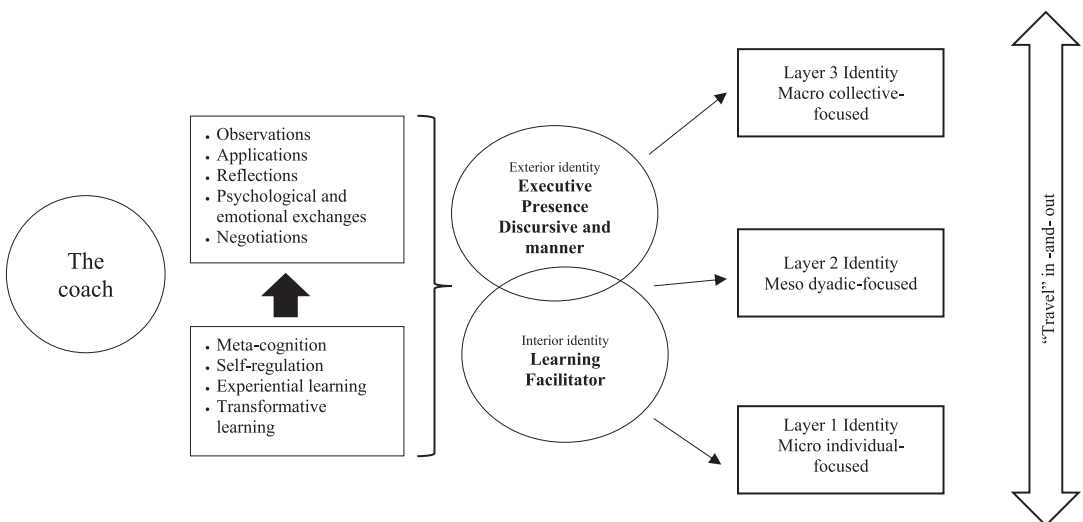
The coach

• Observations
• Applications
• Reflections
• Psychological and emotional exchanges
• Negotiations

• Meta-cognition
• Self-regulation
• Experiential learning
• Transformative learning

Exterior identity
**Executive Presence Discursive and manner**

Interior identity
**Learning Facilitator**

Layer 3 Identity
Macro collective-focused

Layer 2 Identity
Meso dyadic-focused

Layer 1 Identity
Micro individual-focused

"Travel" in -and- out